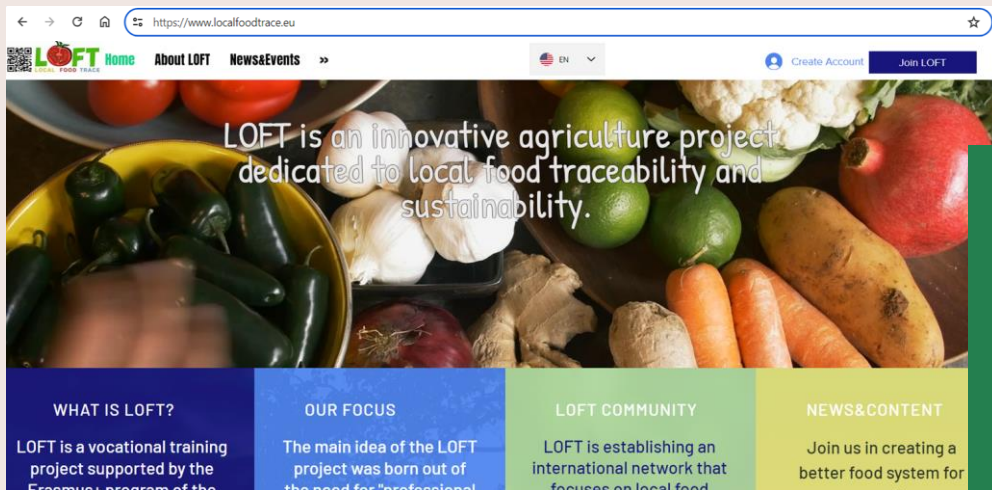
https://www.localfoodtrace.eu

LOFT LOCAL FOOD TRACE Home About LOFT News&Events »

EN

Create Account Join LOFT

LOFT is an innovative agriculture project dedicated to local food traceability and sustainability.

WHAT IS LOFT?

LOFT is a vocational training project supported by the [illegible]

OUR FOCUS

The main idea of the LOFT project was born out of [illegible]

LOFT COMMUNITY

LOFT is establishing an international network that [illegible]

NEWS&CONTENT

Join us in creating a better food system for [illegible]